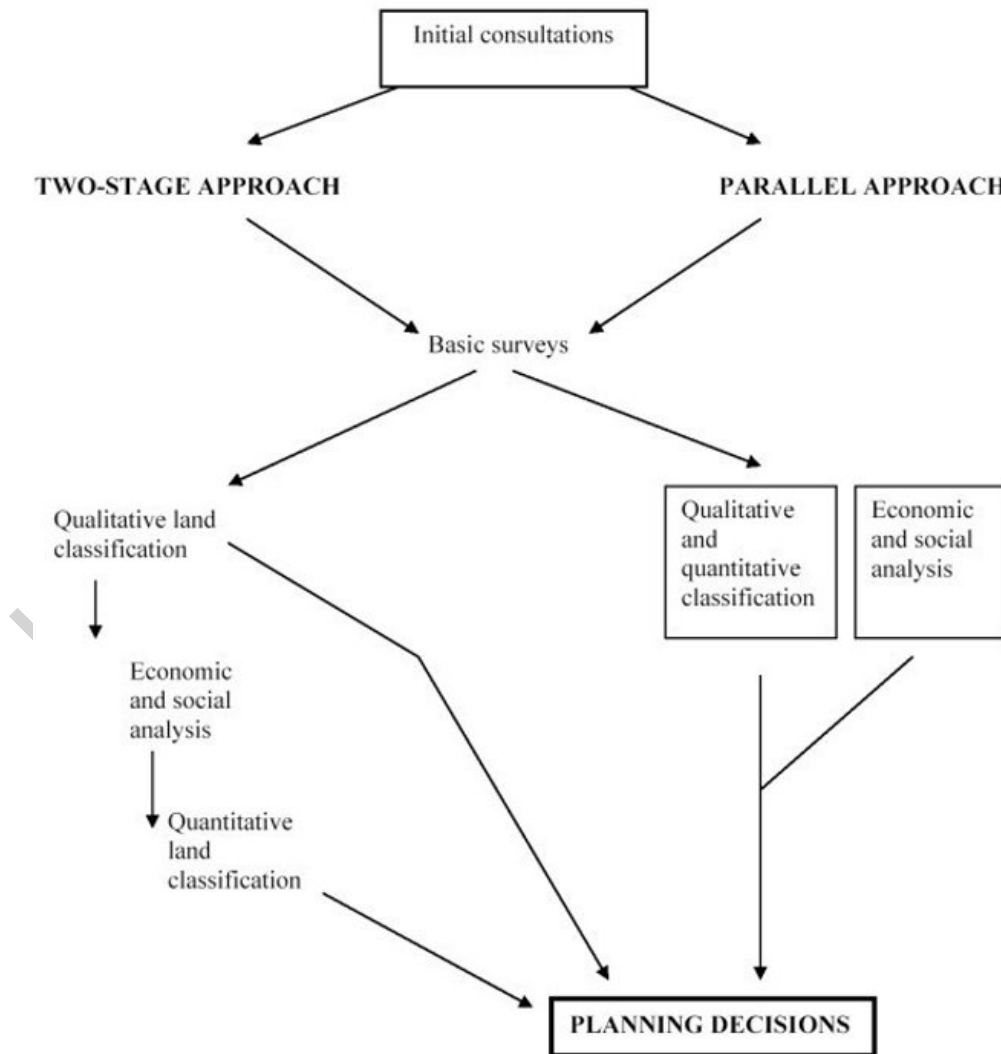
Initial consultations

TWO-STAGE APPROACH

PARALLEL APPROACH

Basic surveys

Qualitative land classification

Qualitative and quantitative classification

Economic and social analysis

Economic and social analysis

Quantitative land classification

PLANNING DECISIONS